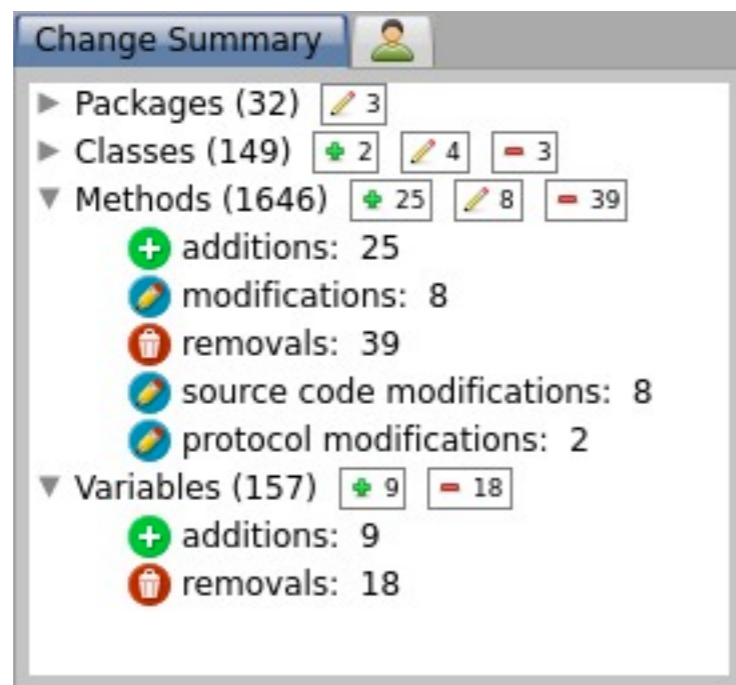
Change Summary

Packages (32) 3
Classes (149) 2 4 3
Methods (1646) 25 8 39
additions: 25
modifications: 8
removals: 39
source code modifications: 8
protocol modifications: 2
Variables (157) 9 18
additions: 9
removals: 18